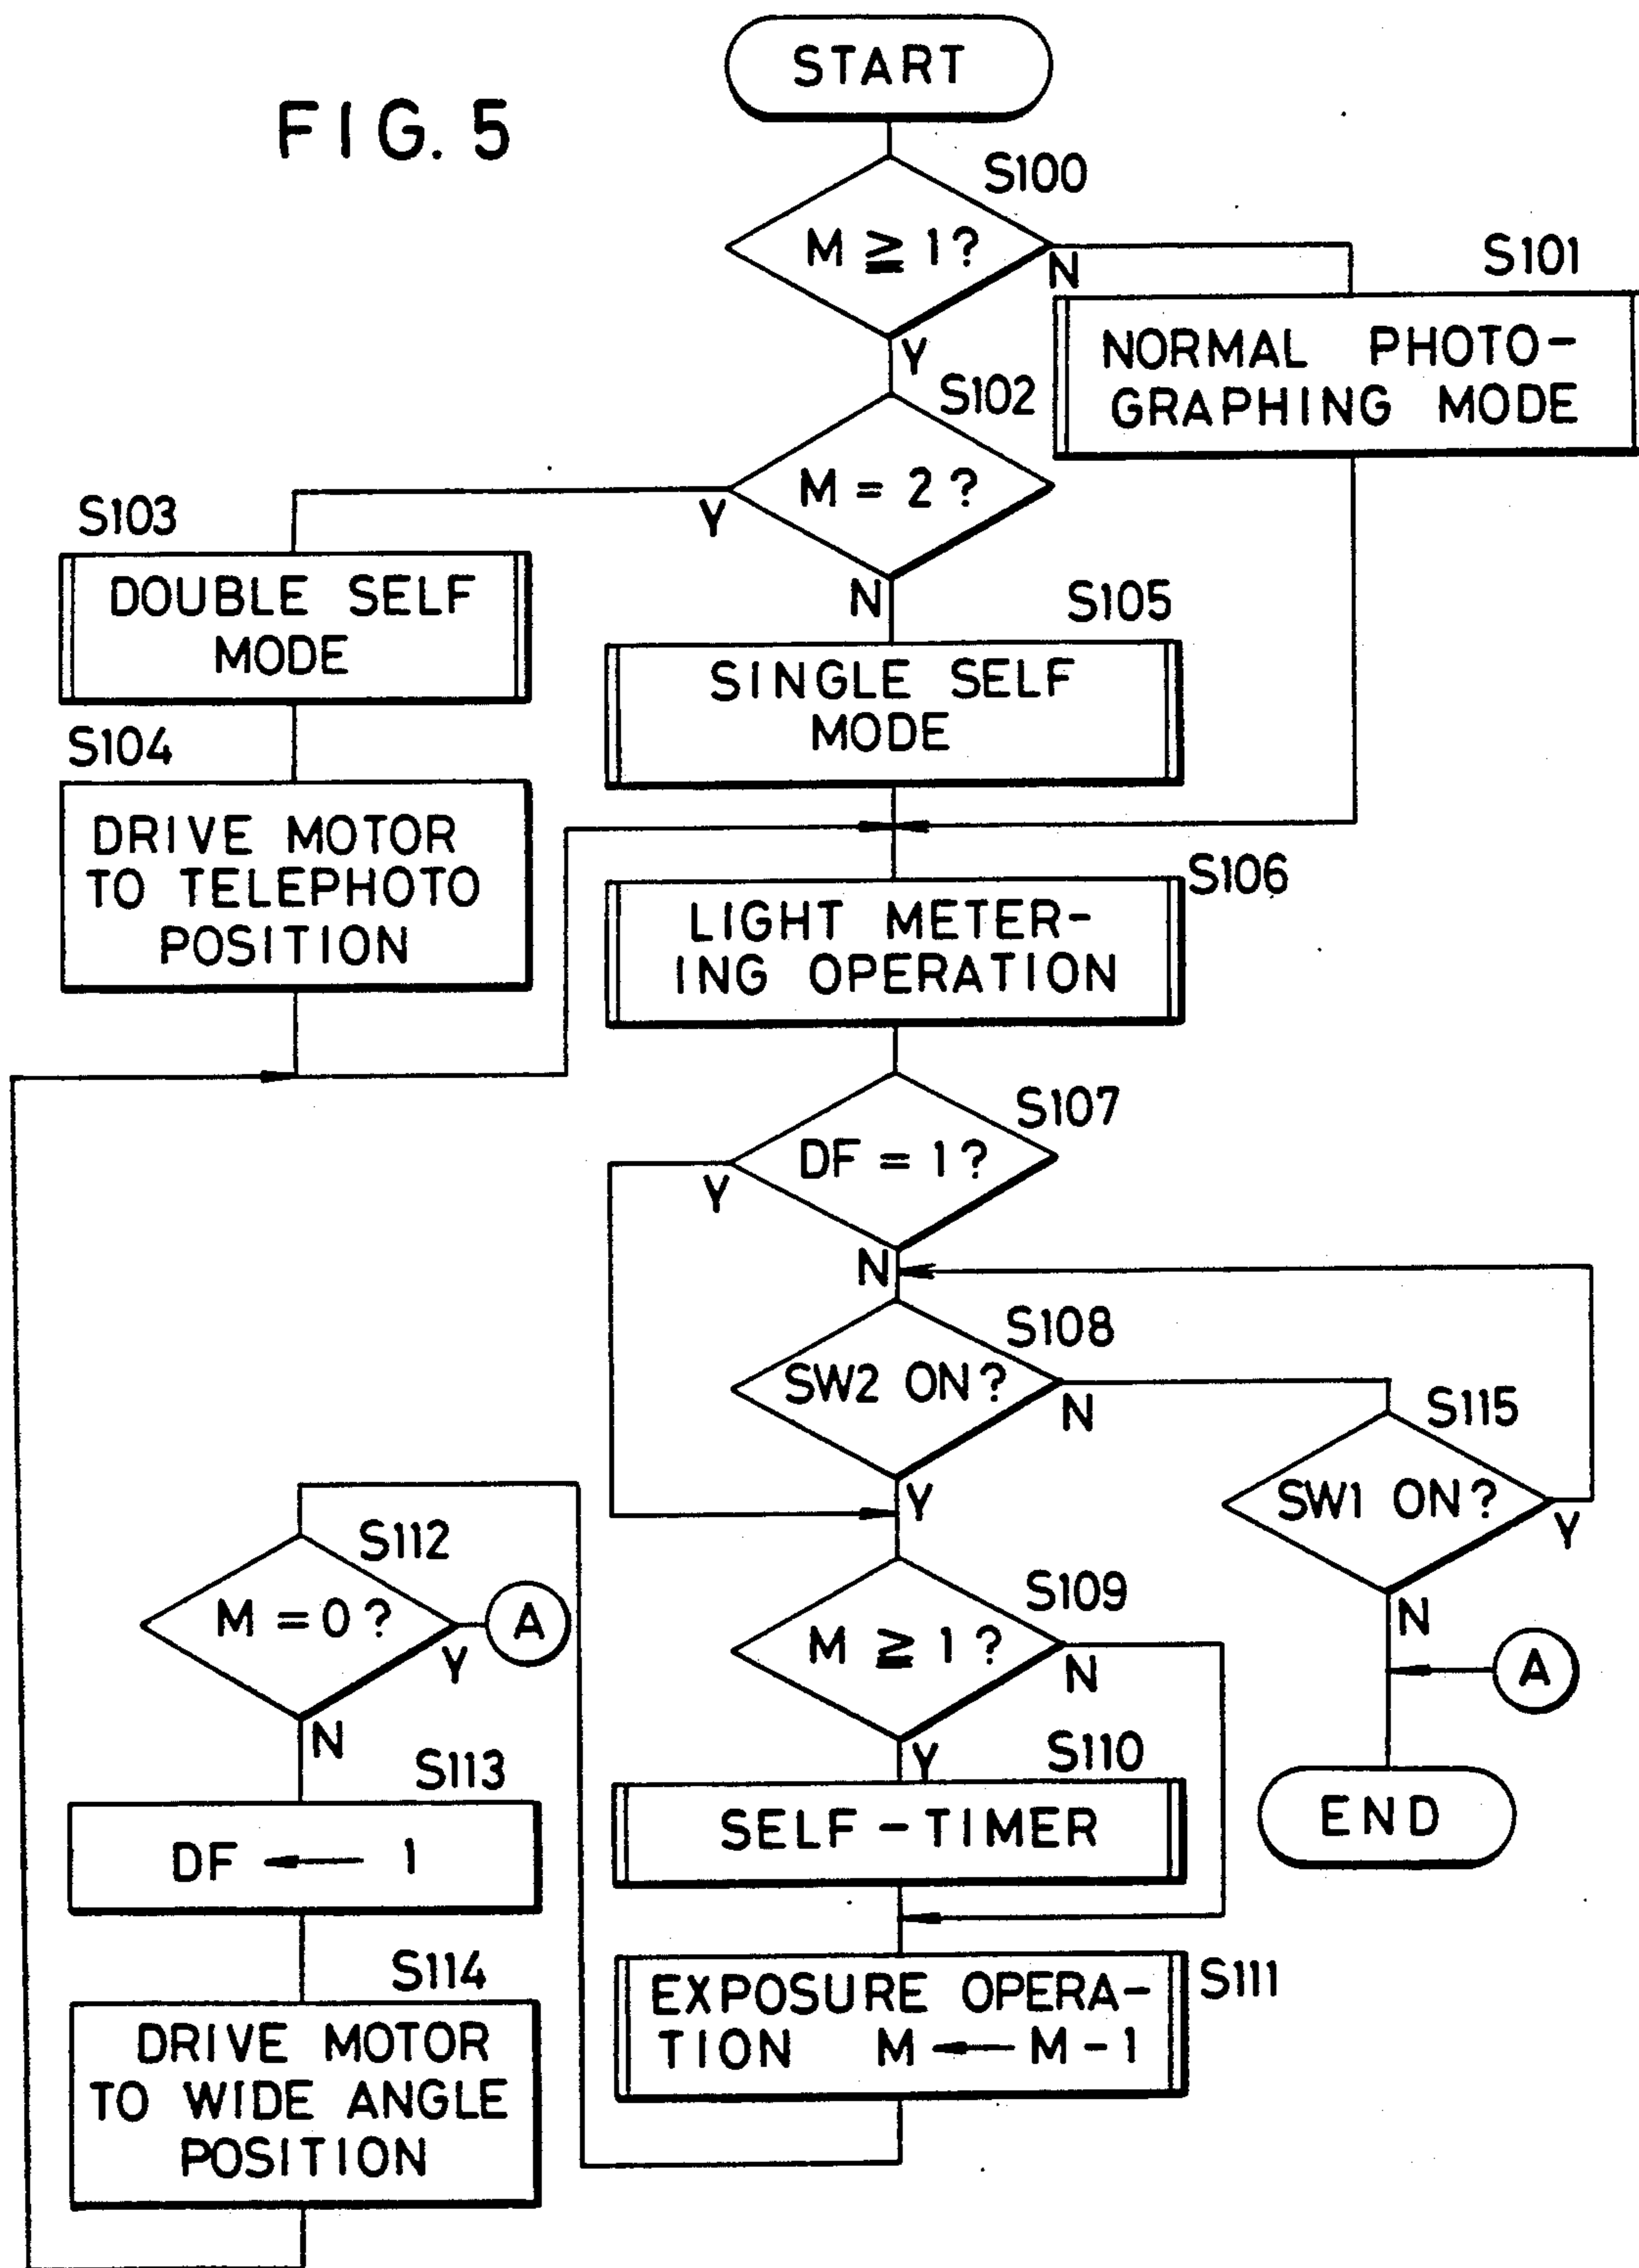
FIG. 5

START

S100

$M \geq 1?$

N

S101

NORMAL PHOTOGRAPHING MODE

Y

S102

$M = 2?$

Y

S103

DOUBLE SELF MODE

N

S105

SINGLE SELF MODE

S104

DRIVE MOTOR TO TELEPHOTO POSITION

S106

LIGHT METERING OPERATION

S107

$DF = 1?$

Y

N

S108

SW2 ON?

N

S115

SW1 ON?

Y

Y

S112

$M = 0?$

A

Y

N

S109

$M \geq 1?$

N

N

A

Y

S110

S113

$DF \leftarrow 1$

SELF-TIMER

END

S114

DRIVE MOTOR TO WIDE ANGLE POSITION

EXPOSURE OPERATION $M \leftarrow M-1$

S111